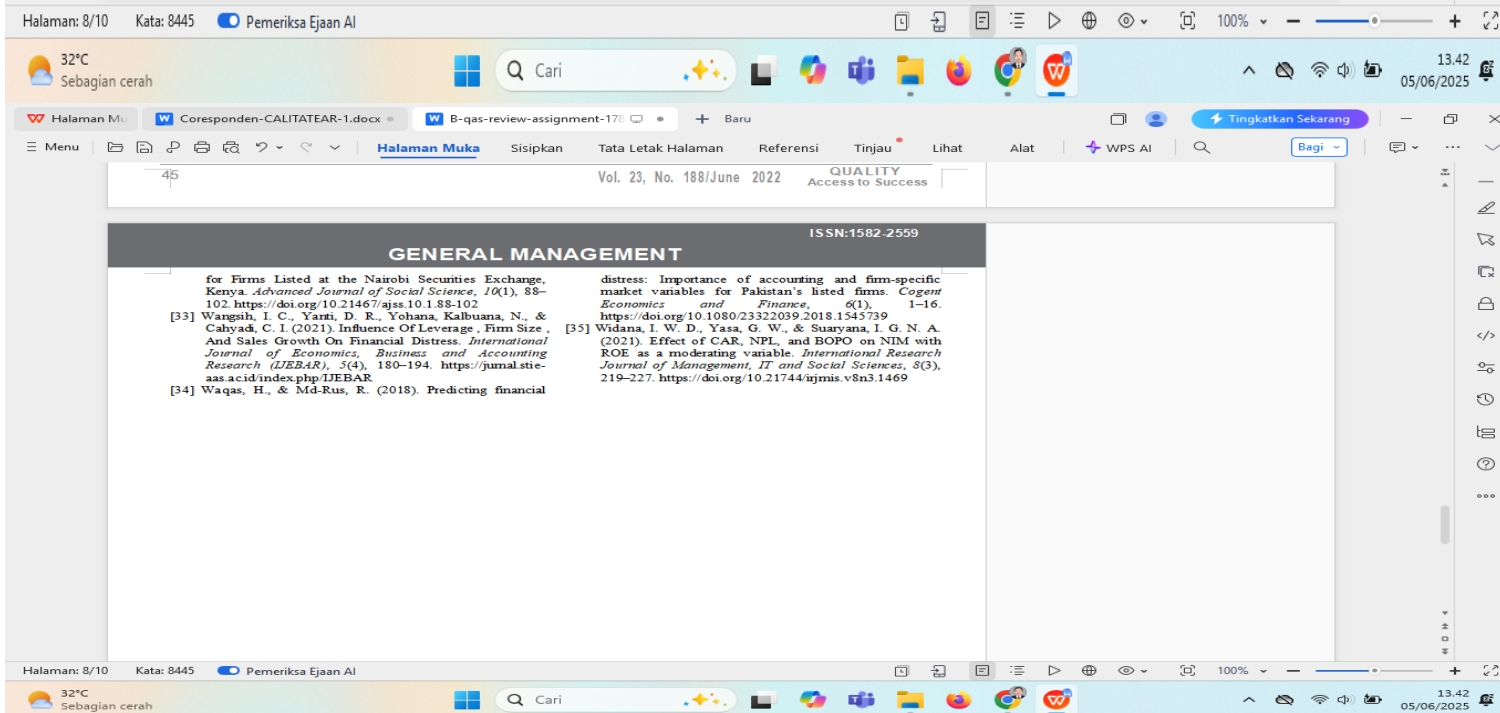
Halaman: 8/10 Kata: 8445 Pemeriksa Ejaan AI

100%

32°C
Sebagian cerah

Cari

13.42
05/06/2025

Halaman Mu | Coresponden-CALITATEAR-1.docx | B-qas-review-assignment-178 | + Baru

Tingkatkan Sekarang

Menu | Halaman Muka | Sisipkan | Tata Letak Halaman | Referensi | Tinjau | Lihat | Alat | WPS AI | Bagi

45

Vol. 23, No. 188/June 2022

QUALITY
Access to Success

ISSN:1582-2559

GENERAL MANAGEMENT

for Firms Listed at the Nairobi Securities Exchange, Kenya. *Advanced Journal of Social Science*, *10*(1), 88–102. https://doi.org/10.21467/ajss.10.1.88-102

[33] Wangsih, I. C., Yanti, D. R., Yohana, Kalbuana, N., & Cahyadi, C. I. (2021). Influence Of Leverage , Firm Size , And Sales Growth On Financial Distress. *International Journal of Economics, Business and Accounting Research (IJEBAR)*, *5*(4), 180–194. https://jurnal.stie-aas.ac.id/index.php/IJEBAR

[34] Waqas, H., & Md-Rus, R. (2018). Predicting financial distress: Importance of accounting and firm-specific market variables for Pakistan's listed firms. *Cogent Economics and Finance*, *6*(1), 1–16. https://doi.org/10.1080/23322039.2018.1545739

[35] Widana, I. W. D., Yasa, G. W., & Suaryana, I. G. N. A. (2021). Effect of CAR, NPL, and BOPO on NIM with ROE as a moderating variable. *International Research Journal of Management, IT and Social Sciences*, *8*(3), 219–227. https://doi.org/10.21744/irjmis.v8n3.1469

Halaman: 8/10 Kata: 8445 Pemeriksa Ejaan AI

100%

32°C
Sebagian cerah

Cari

13.42
05/06/2025